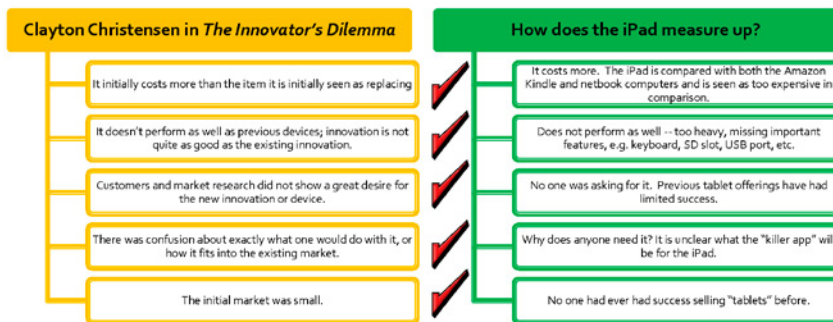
Clayton Christensen in *The Innovator's Dilemma*

It initially costs more than the item it is initially seen as replacing

It doesn't perform as well as previous devices; innovation is not quite as good as the existing innovation.

Customers and market research did not show a great desire for the new innovation or device.

There was confusion about exactly what one would do with it, or how it fits into the existing market.

The initial market was small.

How does the iPad measure up?

It costs more. The iPad is compared with both the Amazon Kindle and netbook computers and is seen as too expensive in comparison.

Does not perform as well -- too heavy, missing important features, e.g. keyboard, SD slot, USB port, etc.

No one was asking for it. Previous tablet offerings have had limited success.

Why does anyone need it? It is unclear what the "killer app" will be for the iPad.

No one had ever had success selling "tablets" before.